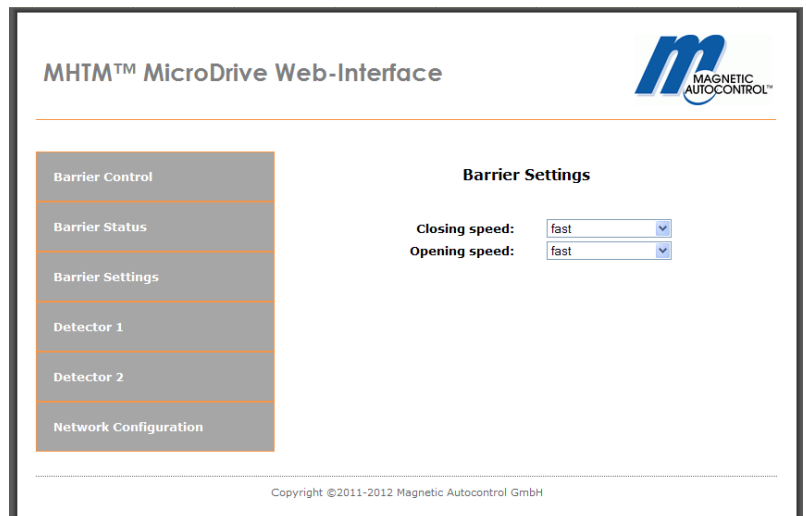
MHTM™ MicroDrive Web-Interface

MAGNETIC AUTOCONTROL™

Barrier Control

Barrier Status

Barrier Settings

Detector 1

Detector 2

Network Configuration

Barrier Settings

Closing speed: fast

Opening speed: fast

Copyright ©2011-2012 Magnetic Autocontrol GmbH